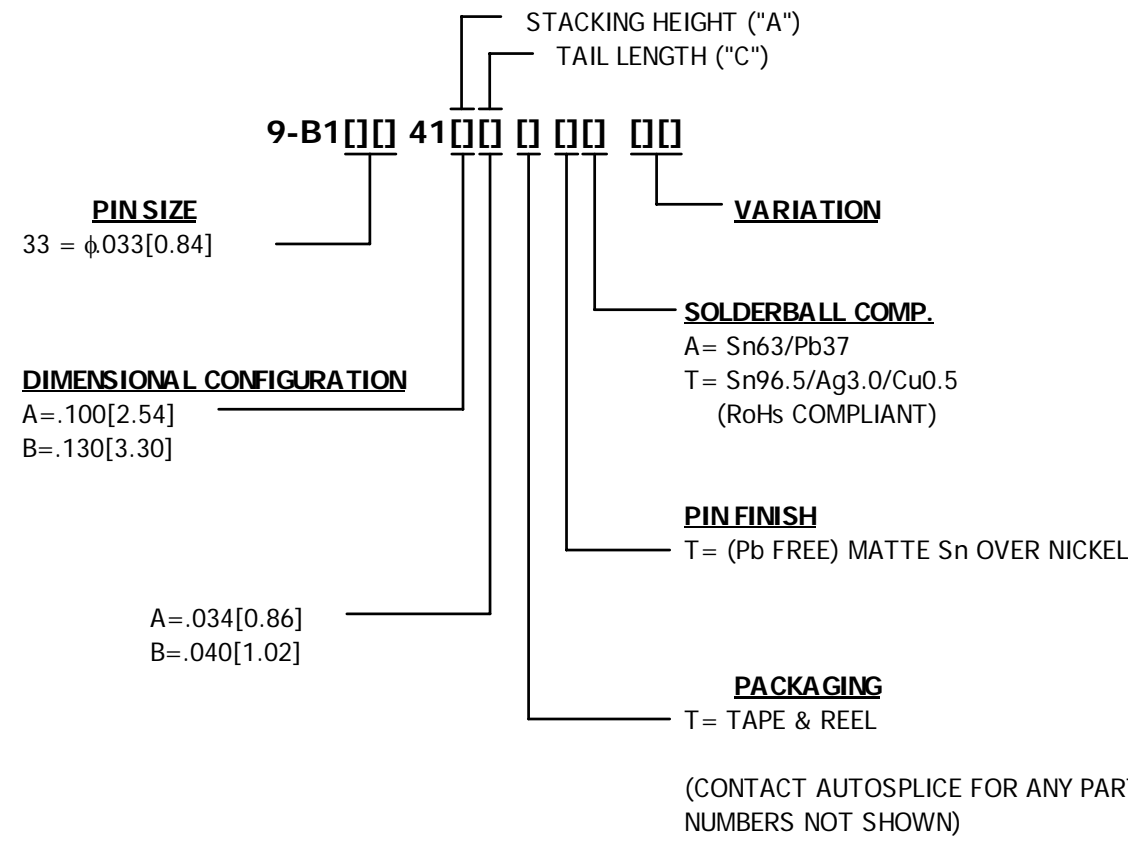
STACKING HEIGHT ("A")
TAIL LENGTH ("C")

9-B1[][] 41[][] [] [][] [][]

PIN SIZE
33 = $\phi$.033[0.84]

VARIATION

SOLDERBALL COMP.
A= Sn63/Pb37
T= Sn96.5/Ag3.0/Cu0.5
(RoHs COMPLIANT)

DIMENSIONAL CONFIGURATION
A=.100[2.54]
B=.130[3.30]

PIN FINISH
T= (Pb FREE) MATTE Sn OVER NICKEL

A=.034[0.86]
B=.040[1.02]

PACKAGING
T= TAPE & REEL

(CONTACT AUTOSPLICE FOR ANY PART
NUMBERS NOT SHOWN)